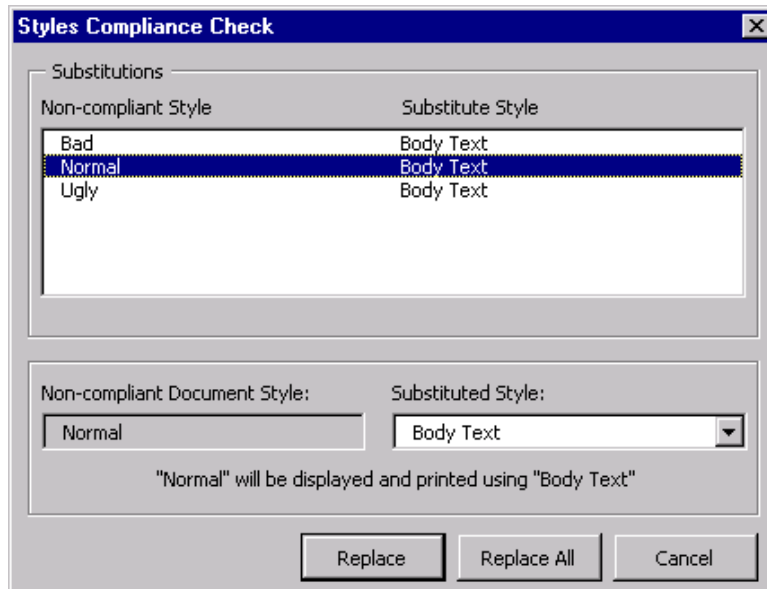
Styles Compliance Check

Substitutions

| Non-compliant Style | Substitute Style |
|---|---|
| Bad | Body Text |
| Normal | Body Text |
| Ugly | Body Text |

Non-compliant Document Style:
Normal

Substituted Style:
Body Text

"Normal" will be displayed and printed using "Body Text"

Replace
Replace All
Cancel